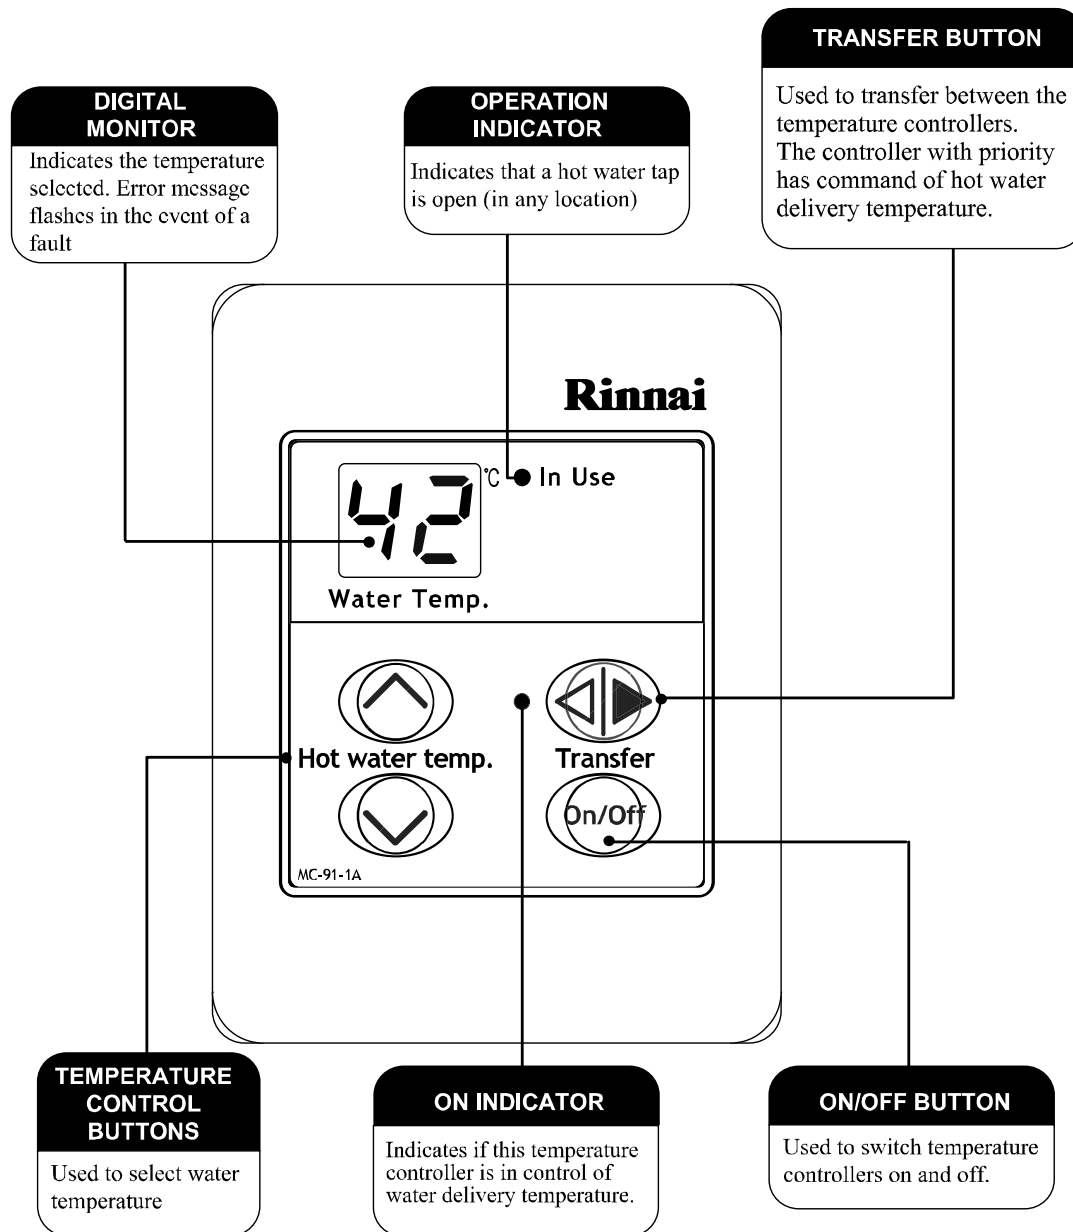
TRANSFER BUTTON

Used to transfer between the temperature controllers. The controller with priority has command of hot water delivery temperature.

DIGITAL MONITOR

Indicates the temperature selected. Error message flashes in the event of a fault

OPERATION INDICATOR

Indicates that a hot water tap is open (in any location)

Rinnai

42 ℃ In Use

Water Temp.

Hot water temp.

Transfer

On/Off

MC-91-1A

TEMPERATURE CONTROL BUTTONS

Used to select water temperature

ON INDICATOR

Indicates if this temperature controller is in control of water delivery temperature.

ON/OFF BUTTON

Used to switch temperature controllers on and off.